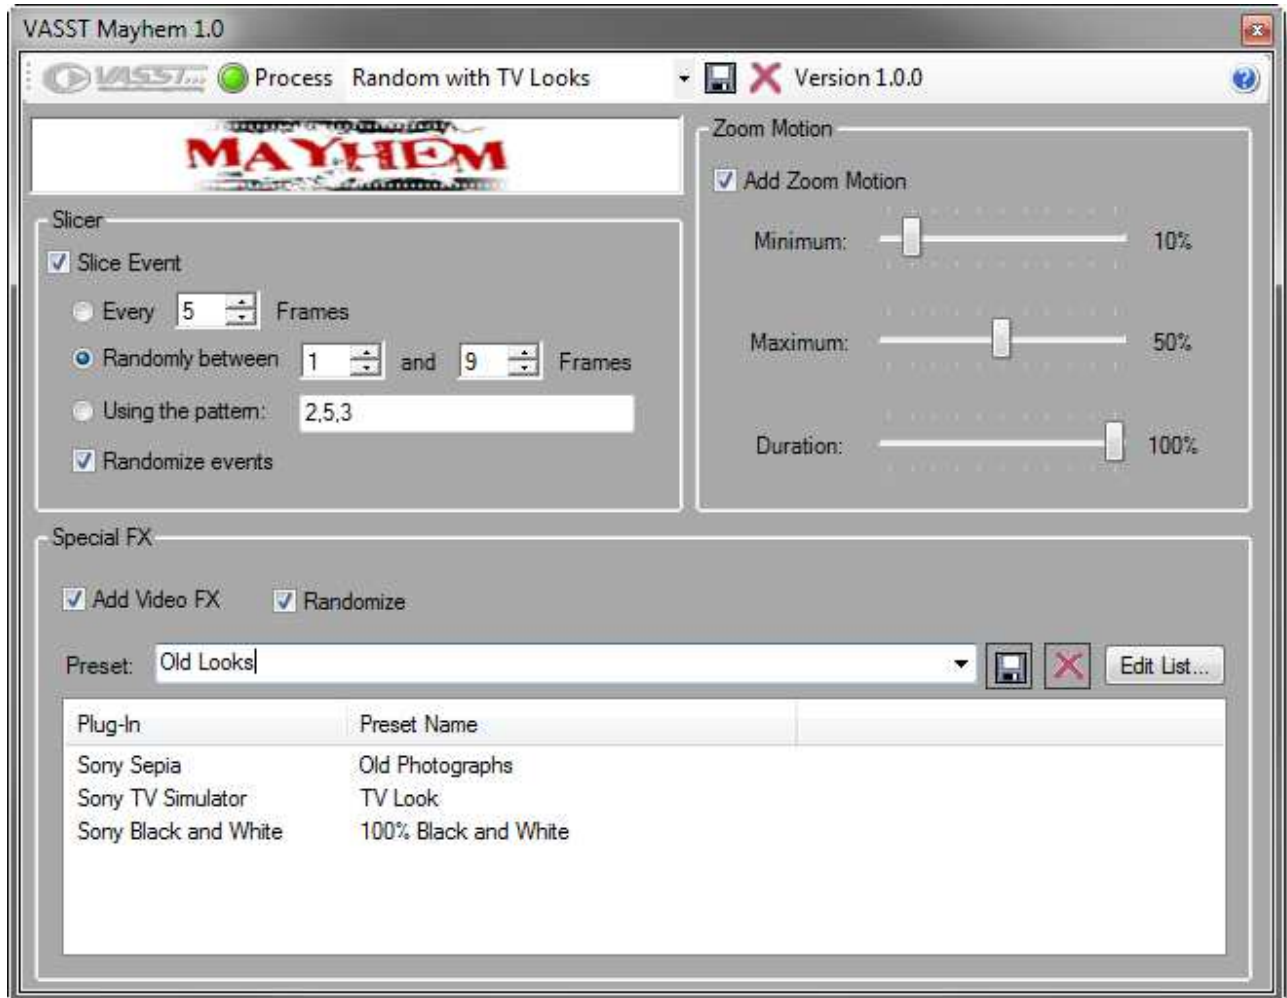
VASST Mayhem 1.0

VASST Process Random with TV Looks Version 1.0.0

MAYHEM

Slicer

Slice Event

Every 5 Frames

Randomly between 1 and 9 Frames

Using the pattern: 2,5,3

Randomize events

Zoom Motion

Add Zoom Motion

Minimum: 10%

Maximum: 50%

Duration: 100%

Special FX

Add Video FX Randomize

Preset: Old Looks Edit List...

| Plug-In | Preset Name |
|---|---|
| Sony Sepia | Old Photographs |
| Sony TV Simulator | TV Look |
| Sony Black and White | 100% Black and White |